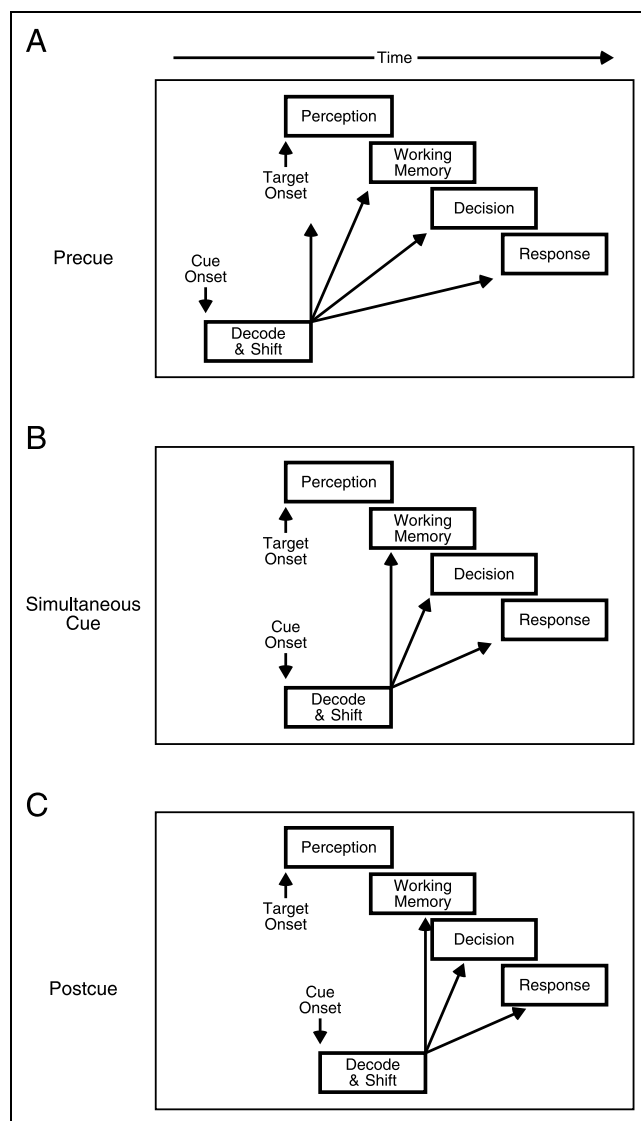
A

Time

Perception

Target Onset

Working Memory

Decision

Precue

Cue Onset

Response

Decode & Shift

B

Perception

Target Onset

Working Memory

Decision

Simultaneous Cue

Cue Onset

Response

Decode & Shift

C

Perception

Target Onset

Working Memory

Decision

Postcue

Cue Onset

Response

Decode & Shift